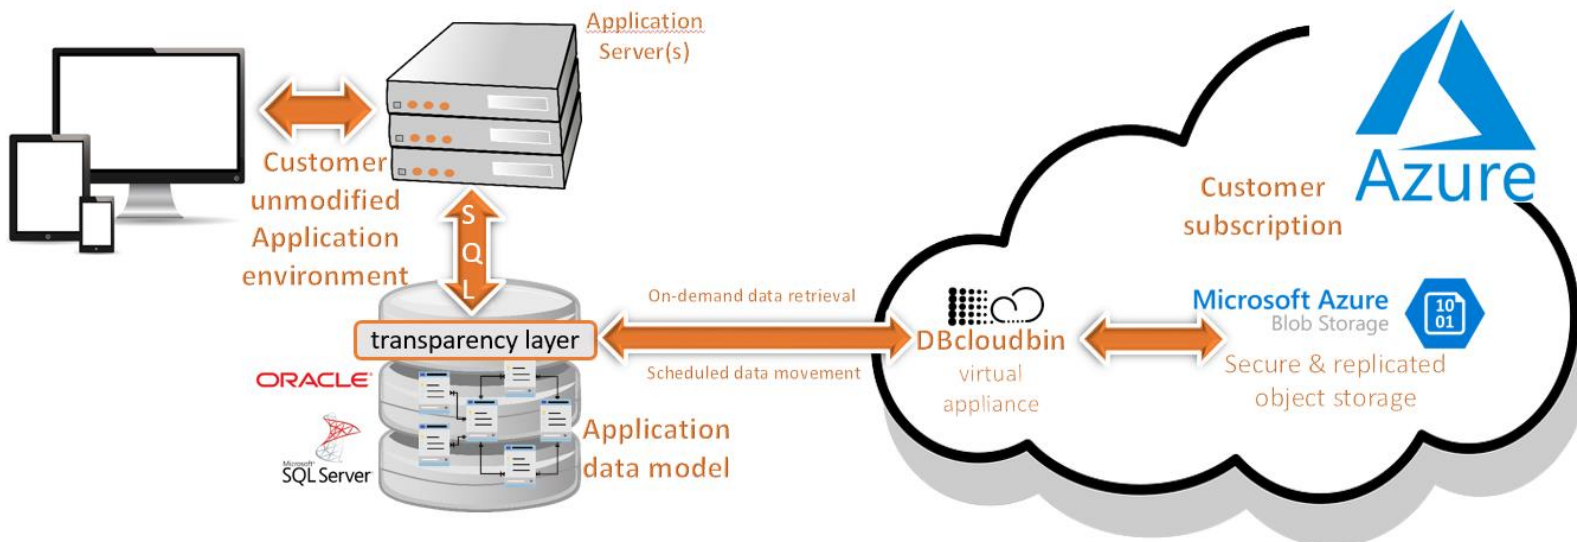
Application Server(s)

Customer unmodified Application environment

S Q L

transparency layer

ORACLE

Microsoft SQL Server

Application data model

On-demand data retrieval

Scheduled data movement

DBcloudbin virtual appliance

Customer subscription

Azure

Microsoft Azure Blob Storage

10 01

Secure & replicated object storage